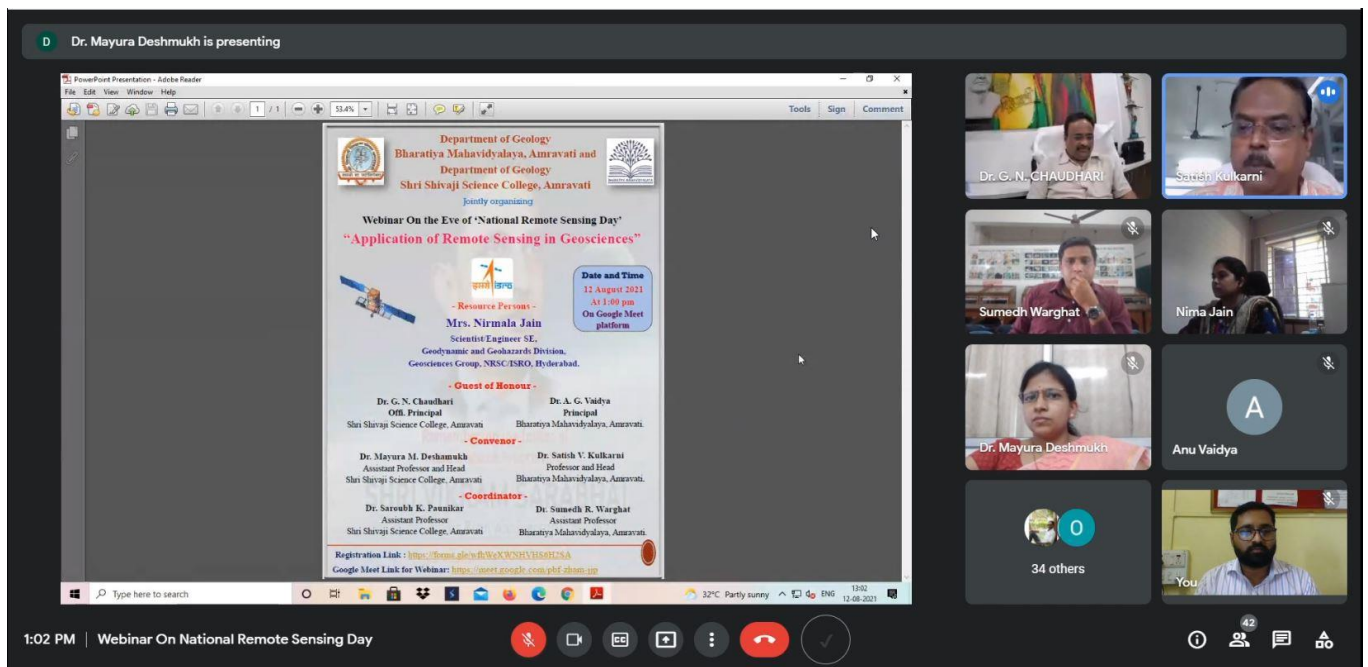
D Dr. Mayura Deshmukh is presenting

PowerPoint Presentation - Adobe Reader
File Edit View Window Help
1 / 1 53.4%
Tools Sign Comment

Department of Geology
Bharatiya Mahavidyalaya, Amravati and
Department of Geology
Shri Shivaji Science College, Amravati
Jointly organizing

Webinar On the Eve of 'National Remote Sensing Day'
"Application of Remote Sensing in Geosciences"

Date and Time
12 August 2021
At 1:00 pm
On Google Meet platform

- Resource Persons -
Mrs. Nirmala Jain
Scientist/Engineer SE,
Geodynamic and Geohazards Division,
Geosciences Group, NRSC/ISRO, Hyderabad.

- Guest of Honour -
Dr. G. N. Chaudhari
Offi. Principal
Shri Shivaji Science College, Amravati

Dr. A. G. Vaidya
Principal
Bharatiya Mahavidyalaya, Amravati.

- Convenor -
Dr. Mayura M. Deshamukh
Assistant Professor and Head
Shri Shivaji Science College, Amravati

Dr. Satish V. Kulkarni
Professor and Head
Bharatiya Mahavidyalaya, Amravati.

- Coordinator -
Dr. Saroubh K. Paunikar
Assistant Professor
Shri Shivaji Science College, Amravati

Dr. Sumedh R. Warghat
Assistant Professor
Bharatiya Mahavidyalaya, Amravati.

Registration Link : https://forms.gle/wftWeXWNHVHS8H2SA
Google Meet Link for Webinar: https://meet.google.com/pbf-zham-jup

Type here to search
32°C Partly sunny ENG 13:02 12-08-2021

Dr. G. N. CHAUDHARI
Satish Kulkarni
Sumedh Warghat
Nima Jain
Dr. Mayura Deshmukh
A
Anu Vaidya
O
34 others
You

1:02 PM | Webinar On National Remote Sensing Day
42